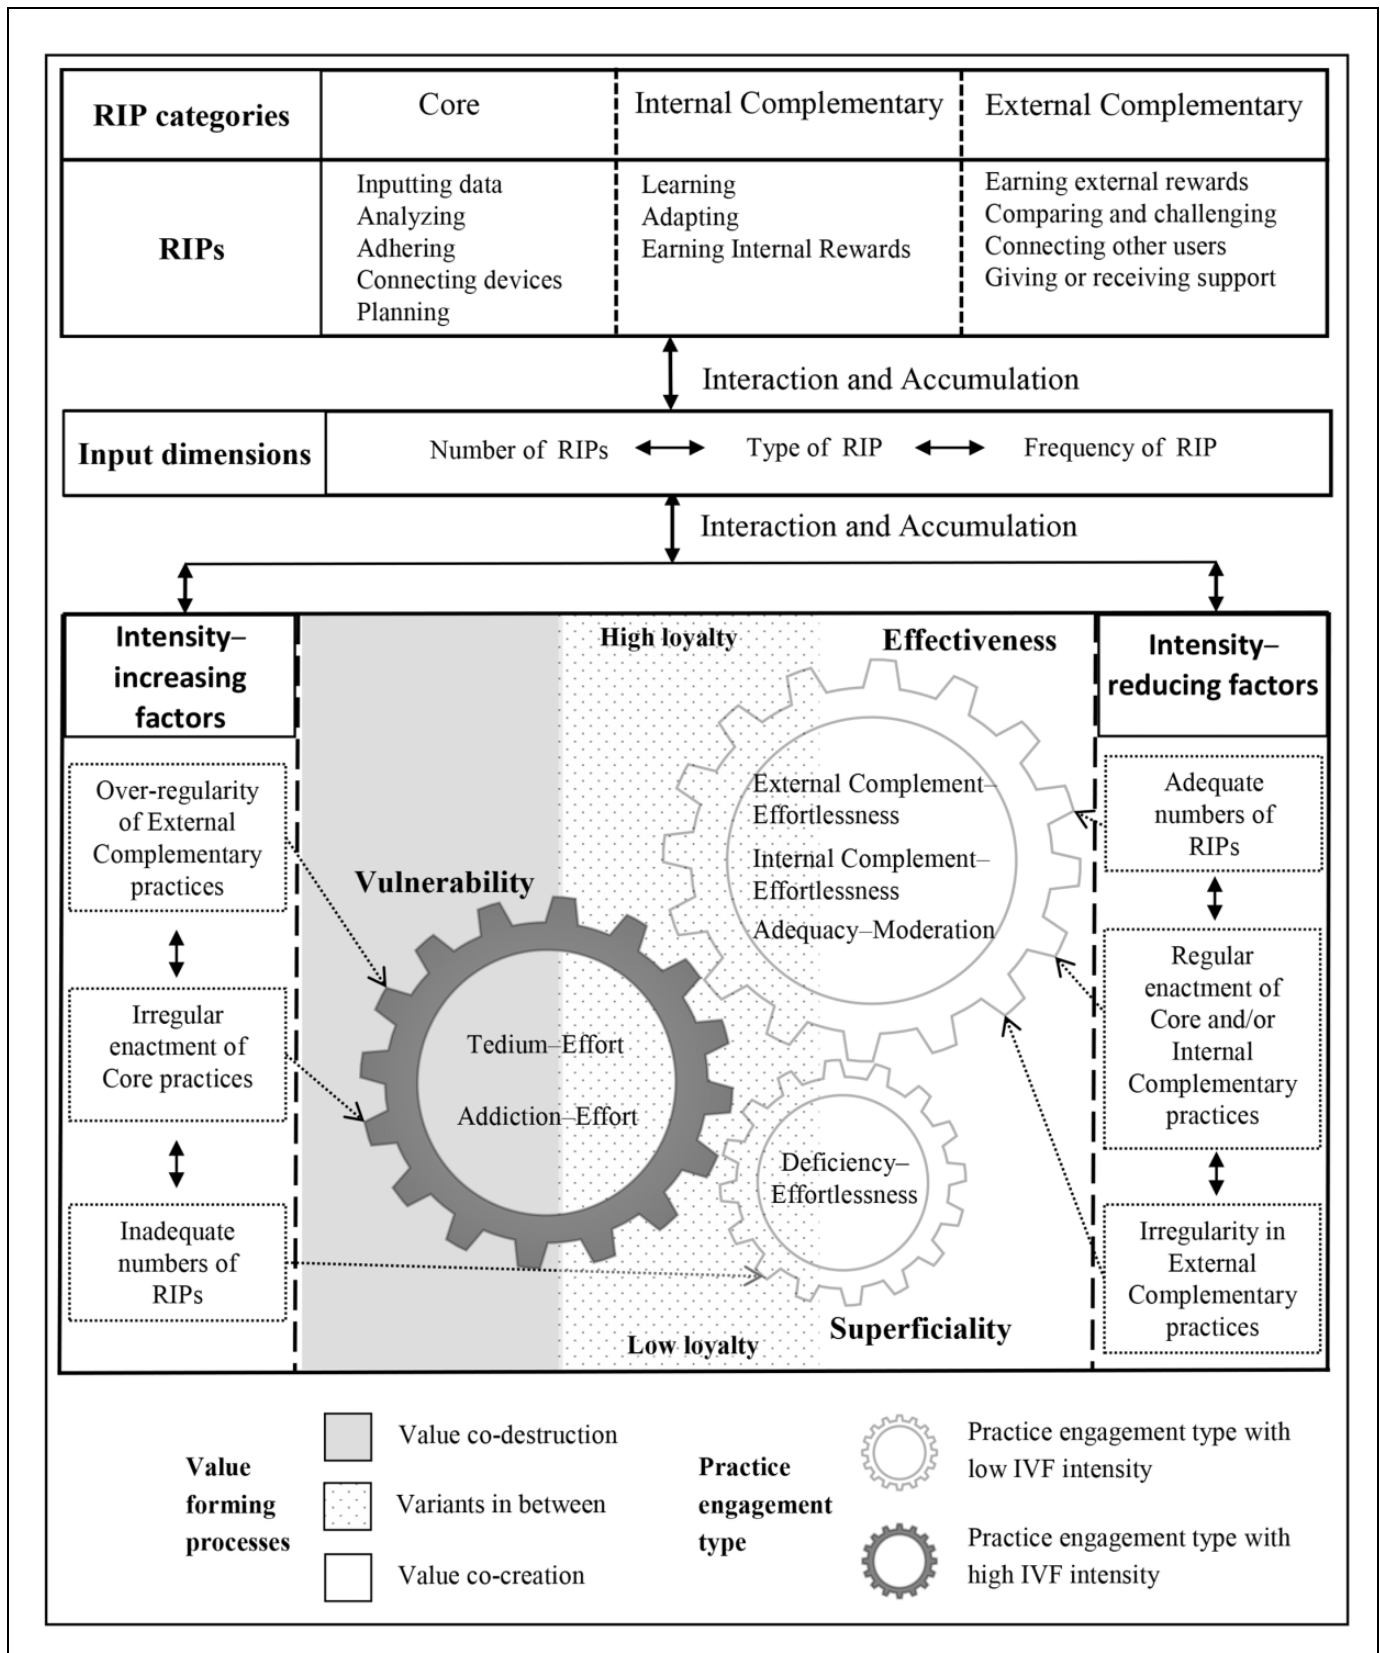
| RIP categories | Core | Internal Complementary | External Complementary |
|---|---|---|---|
| RIPs | Inputting data<br>Analyzing<br>Adhering<br>Connecting devices<br>Planning | Learning<br>Adapting<br>Earning Internal Rewards | Earning external rewards<br>Comparing and challenging<br>Connecting other users<br>Giving or receiving support |

Interaction and Accumulation

Input dimensions

Number of RIPs ⟷ Type of RIP ⟷ Frequency of RIP

Interaction and Accumulation

Intensity–increasing factors

Over-regularity of External Complementary practices

Irregular enactment of Core practices

Inadequate numbers of RIPs

High loyalty

Effectiveness

External Complement–Effortlessness

Internal Complement–Effortlessness

Adequacy–Moderation

Vulnerability

Tedium–Effort

Addiction–Effort

Deficiency–Effortlessness

Low loyalty

Superficiality

Intensity–reducing factors

Adequate numbers of RIPs

Regular enactment of Core and/or Internal Complementary practices

Irregularity in External Complementary practices

Value forming processes

Value co-destruction

Variants in between

Value co-creation

Practice engagement type

Practice engagement type with low IVF intensity

Practice engagement type with high IVF intensity